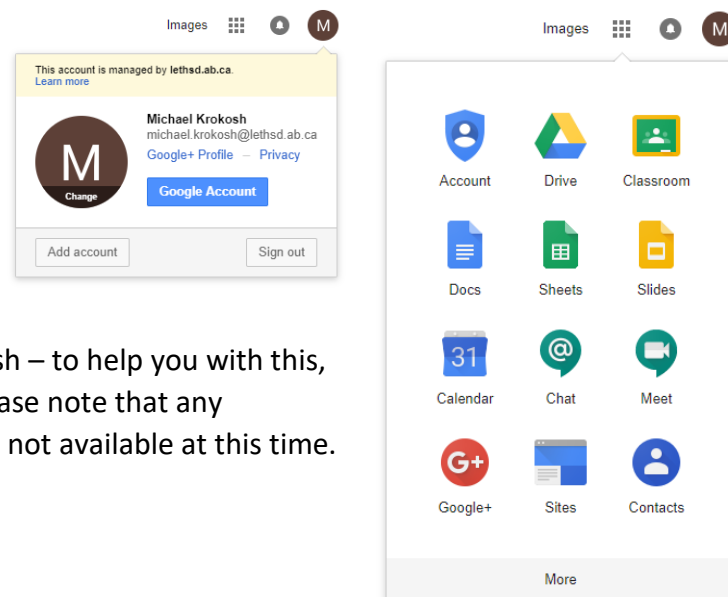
Images M

This account is managed by lethsd.ab.ca.
Learn more

M
Change

Michael Krokosh
michael.krokosh@lethsd.ab.ca
Google+ Profile – Privacy

Google Account

Add account

Sign out

sh – to help you with this, ase note that any not available at this time.

Images M

31

Account
Drive
Classroom
Docs
Sheets
Slides
Calendar
Chat
Meet
Google+
Sites
Contacts

More